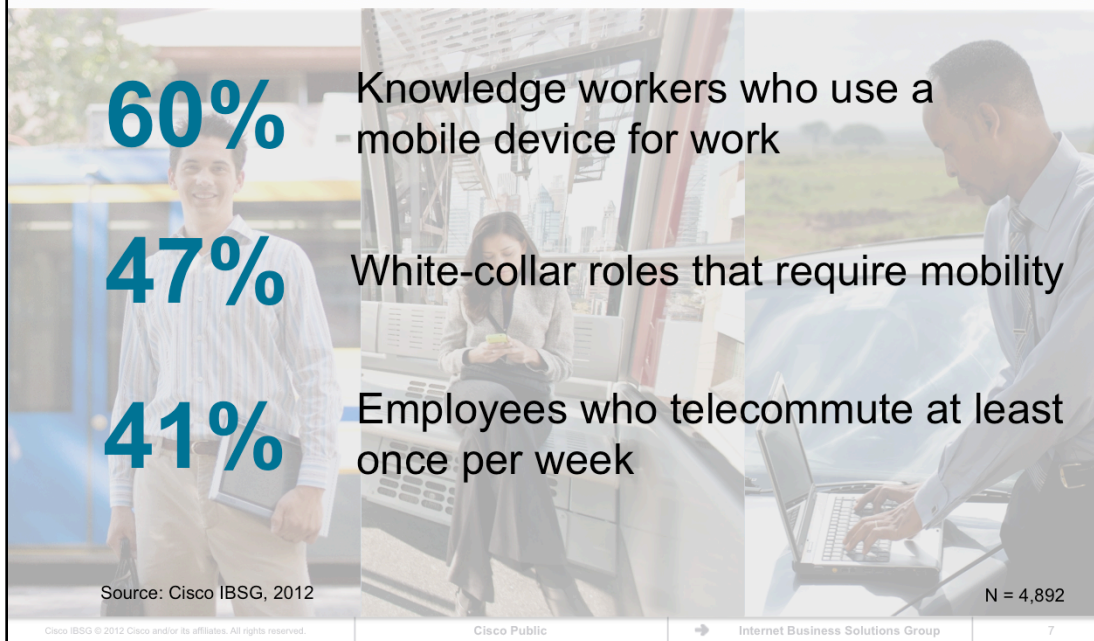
60% Knowledge workers who use a mobile device for work

47% White-collar roles that require mobility

41% Employees who telecommute at least once per week

Source: Cisco IBSG, 2012

N = 4,892

Cisco IBSG © 2012 Cisco and/or its affiliates. All rights reserved.

Cisco Public

Internet Business Solutions Group

7